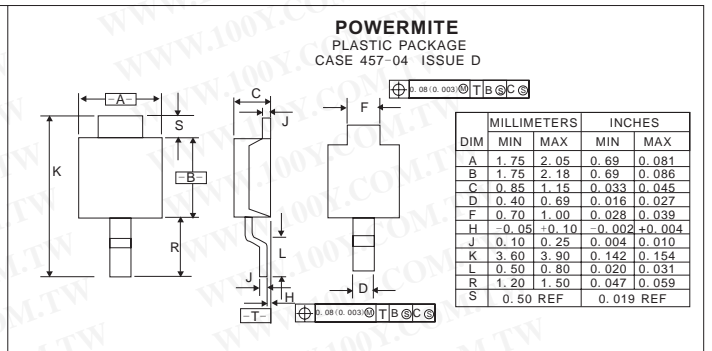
POWERMITE
PLASTIC PACKAGE
CASE 457-04 ISSUE D

$\oplus$ 0.08 (0.003) Ⓜ T B Ⓢ C Ⓢ

A
S
K
B
R
C
J
F
L
J
H
D
T

$\oplus$ 0.08 (0.003) Ⓜ T B Ⓢ C Ⓢ

| DIM | MILLIMETERS MIN | MILLIMETERS MAX | INCHES MIN | INCHES MAX |
|---|---|---|---|---|
| A | 1.75 | 2.05 | 0.69 | 0.081 |
| B | 1.75 | 2.18 | 0.69 | 0.086 |
| C | 0.85 | 1.15 | 0.033 | 0.045 |
| D | 0.40 | 0.69 | 0.016 | 0.027 |
| F | 0.70 | 1.00 | 0.028 | 0.039 |
| H | −0.05 | +0.10 | −0.002 | +0.004 |
| J | 0.10 | 0.25 | 0.004 | 0.010 |
| K | 3.60 | 3.90 | 0.142 | 0.154 |
| L | 0.50 | 0.80 | 0.020 | 0.031 |
| R | 1.20 | 1.50 | 0.047 | 0.059 |
| S | 0.50 REF | | 0.019 REF | |

WWW.100Y.COM.TW